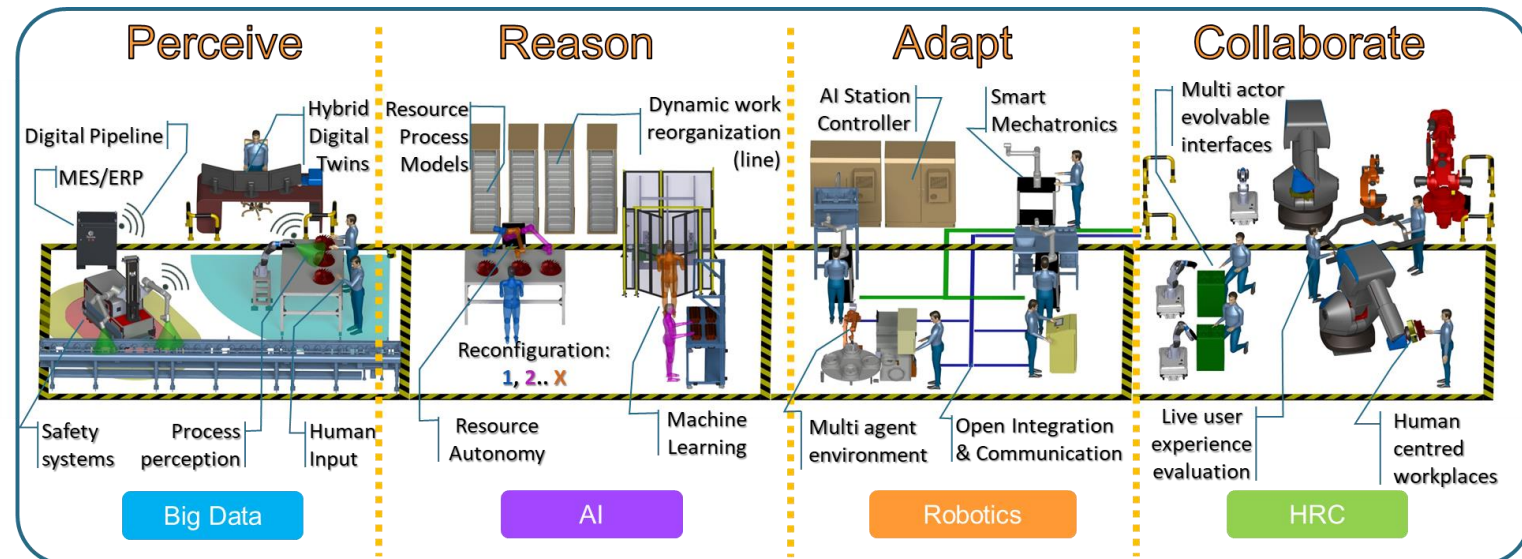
Perceive

Digital Pipeline

MES/ERP

Hybrid Digital Twins

Safety systems

Process perception

Human Input

Big Data

Reason

Resource Process Models

Dynamic work reorganization (line)

Reconfiguration: 1, 2.. X

Resource Autonomy

Machine Learning

AI

Adapt

AI Station Controller

Smart Mechatronics

Multi agent environment

Open Integration & Communication

Robotics

Collaborate

Multi actor evolvable interfaces

Live user experience evaluation

Human centred workplaces

HRC